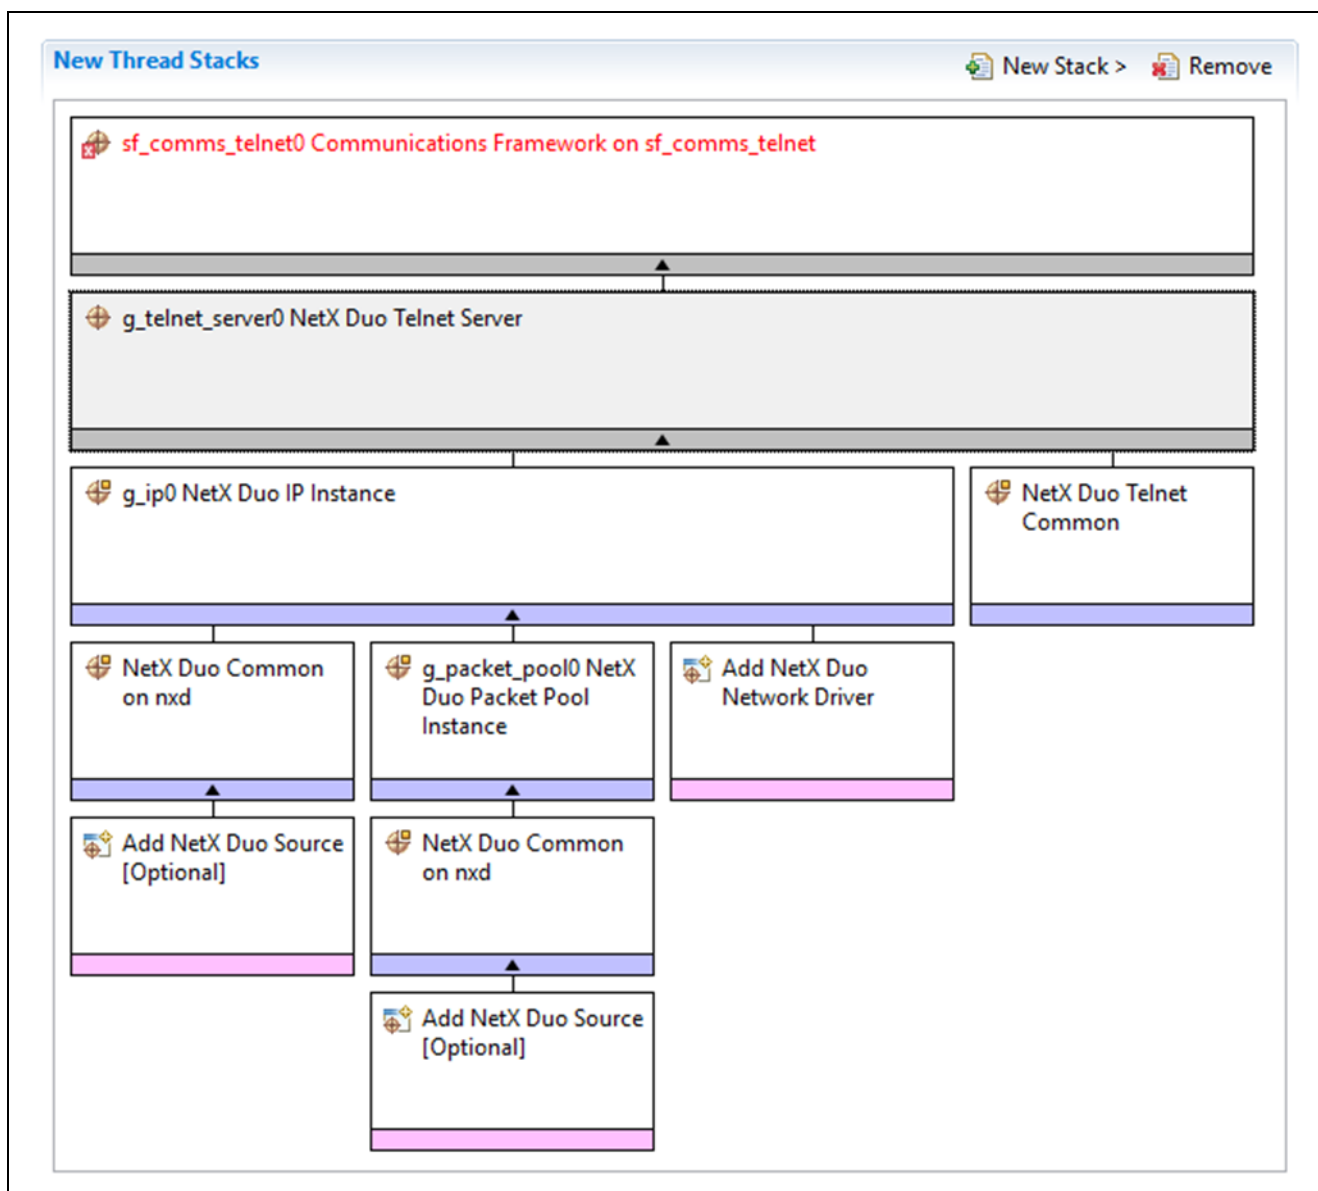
New Thread Stacks

New Stack > Remove

sf_comms_telnet0 Communications Framework on sf_comms_telnet

g_telnet_server0 NetX Duo Telnet Server

g_ip0 NetX Duo IP Instance

NetX Duo Telnet Common

NetX Duo Common on nxd

g_packet_pool0 NetX Duo Packet Pool Instance

Add NetX Duo Network Driver

Add NetX Duo Source [Optional]

NetX Duo Common on nxd

Add NetX Duo Source [Optional]